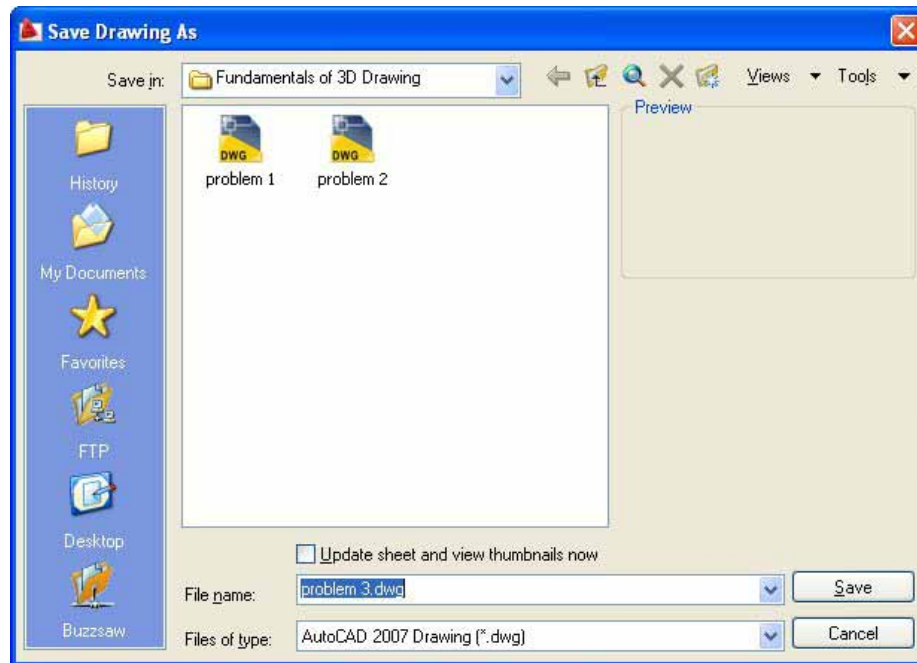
Save Drawing As

Save in: Fundamentals of 3D Drawing

Views Tools

History

My Documents

Favorites

FTP

Desktop

Buzzsaw

DWG
problem 1

DWG
problem 2

Preview

Update sheet and view thumbnails now

File name: problem 3.dwg

Files of type: AutoCAD 2007 Drawing (*.dwg)

Save

Cancel